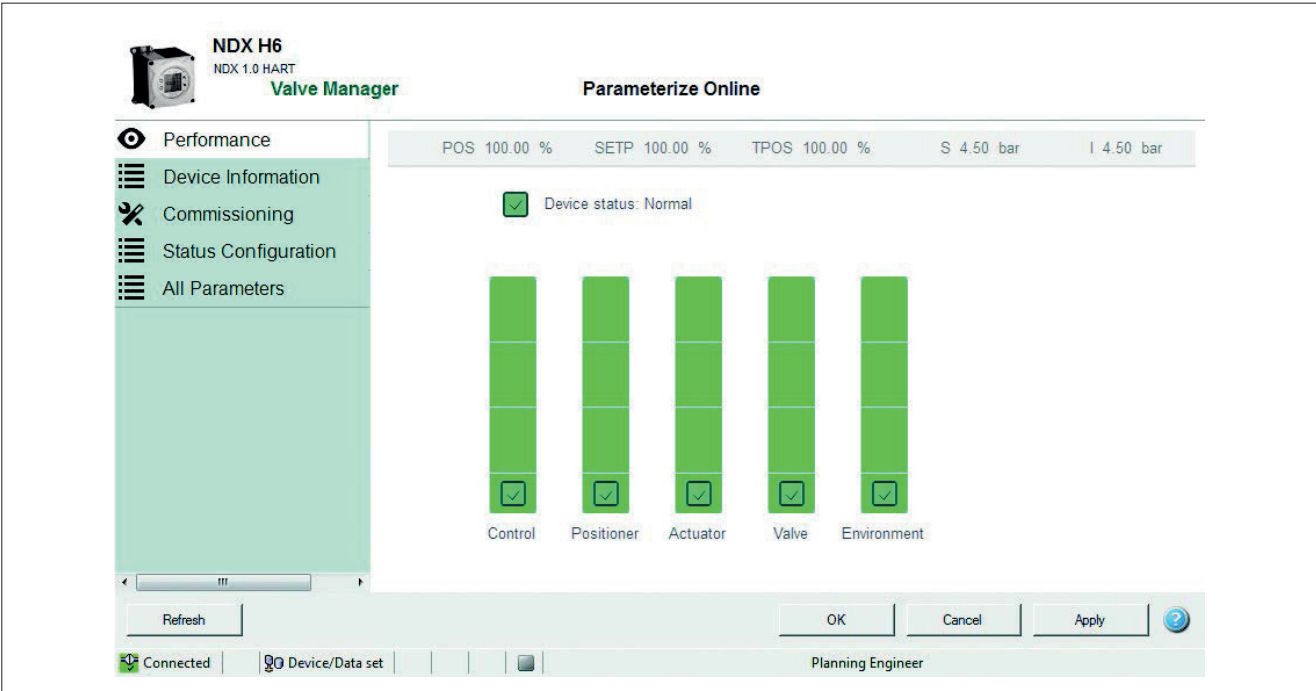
NDX H6
NDX 1.0 HART
Valve Manager

Parameterize Online

Performance
Device Information
Commissioning
Status Configuration
All Parameters

POS 100.00 % SETP 100.00 % TPOS 100.00 % S 4.50 bar I 4.50 bar

Device status: Normal

Control Positioner Actuator Valve Environment

Refresh

OK Cancel Apply

Connected Device/Data set Planning Engineer